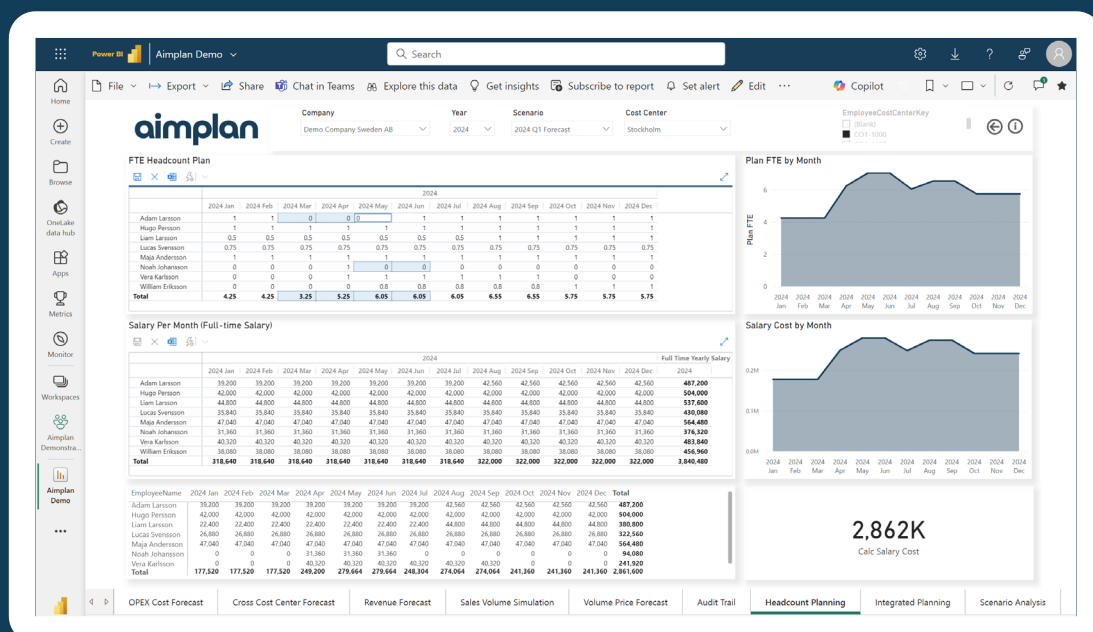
Power BI Aimplan Demo

Search

Home
Create
Browse
OneLake data hub
Apps
Metrics
Monitor
Workspaces
Aimplan Demonstra...
Aimplan Demo
...

File Export Share Chat in Teams Explore this data Get insights Subscribe to report Set alert Edit ··· Copilot

aimplan

Company
Demo Company Sweden AB

Year
2024

Scenario
2024 Q1 Forecast

Cost Center
Stockholm

EmployeeCostCenterKey
(Blank)
CCI-1000

FTE Headcount Plan

| | 2024 Jan | 2024 Feb | 2024 Mar | 2024 Apr | 2024 May | 2024 Jun | 2024 Jul | 2024 Aug | 2024 Sep | 2024 Oct | 2024 Nov | 2024 Dec |
|---|---|---|---|---|---|---|---|---|---|---|---|---|
| Adam Larsson | 1 | 1 | 0 | 0 | 0 | 1 | 1 | 1 | 1 | 1 | 1 | 1 |
| Hugo Persson | 1 | 1 | 1 | 1 | 1 | 1 | 1 | 1 | 1 | 1 | 1 | 1 |
| Liam Larsson | 0.5 | 0.5 | 0.5 | 0.5 | 0.5 | 0.5 | 0.5 | 0.5 | 0.5 | 0.5 | 0.5 | 0.5 |
| Lucas Svensson | 0.75 | 0.75 | 0.75 | 0.75 | 0.75 | 0.75 | 0.75 | 0.75 | 0.75 | 0.75 | 0.75 | 0.75 |
| Maja Andersson | 1 | 1 | 1 | 1 | 1 | 1 | 1 | 1 | 1 | 1 | 1 | 1 |
| Noah Johansson | 0 | 0 | 0 | 1 | 0 | 0 | 0 | 0 | 0 | 0 | 0 | 0 |
| Vera Karlsson | 0 | 0 | 0 | 1 | 1 | 1 | 1 | 1 | 1 | 1 | 1 | 1 |
| William Eriksson | 0 | 0 | 0 | 0 | 0.8 | 0.8 | 0.8 | 0.8 | 0.8 | 1 | 1 | 1 |
| Total | 4.25 | 4.25 | 3.25 | 5.25 | 6.05 | 6.05 | 6.05 | 6.55 | 6.55 | 5.75 | 5.75 | 5.75 |

Plan FTE by Month
Plan FTE
6
4
2
0
2024 Jan 2024 Feb 2024 Mar 2024 Apr 2024 May 2024 Jun 2024 Jul 2024 Aug 2024 Sep 2024 Oct 2024 Nov 2024 Dec

Salary Per Month (Full-time Salary)

| | 2024 Jan | 2024 Feb | 2024 Mar | 2024 Apr | 2024 May | 2024 Jun | 2024 Jul | 2024 Aug | 2024 Sep | 2024 Oct | 2024 Nov | 2024 Dec | Full Time Yearly Salary 2024 |
|---|---|---|---|---|---|---|---|---|---|---|---|---|---|
| Adam Larsson | 39,200 | 39,200 | 39,200 | 39,200 | 39,200 | 39,200 | 42,560 | 42,560 | 42,560 | 42,560 | 42,560 | 42,560 | 487,200 |
| Hugo Persson | 42,000 | 42,000 | 42,000 | 42,000 | 42,000 | 42,000 | 42,000 | 42,000 | 42,000 | 42,000 | 42,000 | 42,000 | 504,000 |
| Liam Larsson | 44,800 | 44,800 | 44,800 | 44,800 | 44,800 | 44,800 | 44,800 | 44,800 | 44,800 | 44,800 | 44,800 | 44,800 | 537,600 |
| Lucas Svensson | 35,840 | 35,840 | 35,840 | 35,840 | 35,840 | 35,840 | 35,840 | 35,840 | 35,840 | 35,840 | 35,840 | 35,840 | 430,080 |
| Maja Andersson | 47,040 | 47,040 | 47,040 | 47,040 | 47,040 | 47,040 | 47,040 | 47,040 | 47,040 | 47,040 | 47,040 | 47,040 | 564,480 |
| Noah Johansson | 31,360 | 31,360 | 31,360 | 31,360 | 31,360 | 31,360 | 31,360 | 31,360 | 31,360 | 31,360 | 31,360 | 31,360 | 376,320 |
| Vera Karlsson | 40,320 | 40,320 | 40,320 | 40,320 | 40,320 | 40,320 | 40,320 | 40,320 | 40,320 | 40,320 | 40,320 | 40,320 | 483,840 |
| William Eriksson | 38,080 | 38,080 | 38,080 | 38,080 | 38,080 | 38,080 | 38,080 | 38,080 | 38,080 | 38,080 | 38,080 | 38,080 | 456,960 |
| Total | 318,640 | 318,640 | 318,640 | 318,640 | 318,640 | 318,640 | 322,000 | 322,000 | 322,000 | 322,000 | 322,000 | 322,000 | 3,840,480 |

Salary Cost by Month
0.2M
0.1M
0.0M
2024 Jan 2024 Feb 2024 Mar 2024 Apr 2024 May 2024 Jun 2024 Jul 2024 Aug 2024 Sep 2024 Oct 2024 Nov 2024 Dec

| EmployeeName | 2024 Jan | 2024 Feb | 2024 Mar | 2024 Apr | 2024 May | 2024 Jun | 2024 Jul | 2024 Aug | 2024 Sep | 2024 Oct | 2024 Nov | 2024 Dec | Total |
|---|---|---|---|---|---|---|---|---|---|---|---|---|---|
| Adam Larsson | 39,200 | 39,200 | 0 | 0 | 0 | 39,200 | 42,560 | 42,560 | 42,560 | 42,560 | 42,560 | 42,560 | 487,200 |
| Hugo Persson | 42,000 | 42,000 | 42,000 | 42,000 | 42,000 | 42,000 | 42,000 | 42,000 | 42,000 | 42,000 | 42,000 | 42,000 | 504,000 |
| Liam Larsson | 22,400 | 22,400 | 22,400 | 22,400 | 22,400 | 22,400 | 44,800 | 44,800 | 44,800 | 44,800 | 44,800 | 44,800 | 380,800 |
| Lucas Svensson | 26,880 | 26,880 | 26,880 | 26,880 | 26,880 | 26,880 | 26,880 | 26,880 | 26,880 | 26,880 | 26,880 | 26,880 | 322,560 |
| Maja Andersson | 47,040 | 47,040 | 47,040 | 47,040 | 47,040 | 47,040 | 47,040 | 47,040 | 47,040 | 47,040 | 47,040 | 47,040 | 564,480 |
| Noah Johansson | 0 | 0 | 0 | 31,360 | 31,360 | 31,360 | 0 | 0 | 0 | 0 | 0 | 0 | 94,080 |
| Vera Karlsson | 0 | 0 | 0 | 40,320 | 40,320 | 40,320 | 0 | 0 | 0 | 0 | 0 | 0 | 241,920 |
| Total | 177,520 | 177,520 | 177,520 | 249,200 | 279,664 | 279,664 | 248,304 | 274,064 | 274,064 | 241,360 | 241,360 | 241,360 | 2,861,600 |

2,862K
Calc Salary Cost

OPEX Cost Forecast | Cross Cost Center Forecast | Revenue Forecast | Sales Volume Simulation | Volume Price Forecast | Audit Trail | Headcount Planning | Integrated Planning | Scenario Analysis